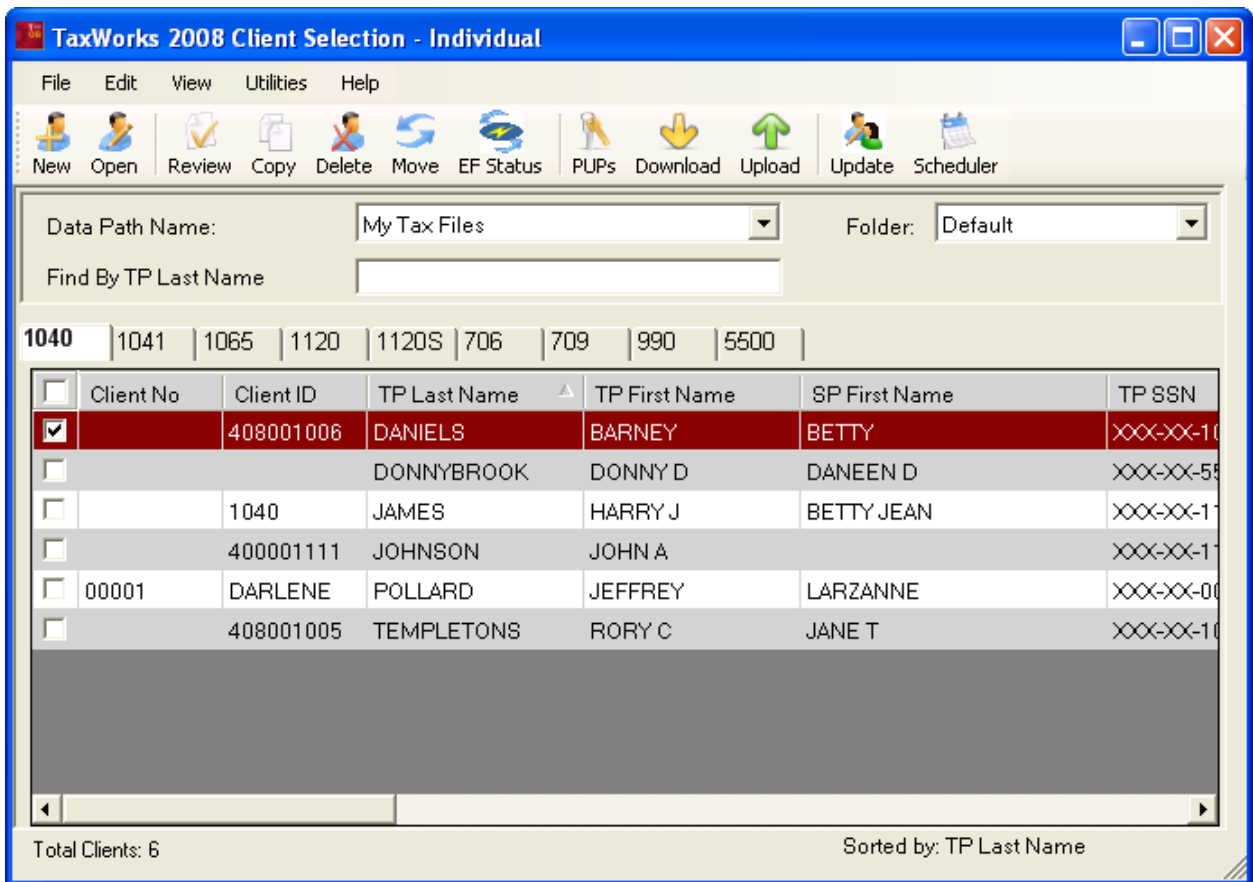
TaxWorks 2008 Client Selection - Individual

File Edit View Utilities Help

New Open Review Copy Delete Move EF Status PUPs Download Upload Update Scheduler

Data Path Name: My Tax Files

Folder: Default

Find By TP Last Name

1040 1041 1065 1120 1120S 706 709 990 5500

| | Client No | Client ID | TP Last Name | TP First Name | SP First Name | TP SSN |
|---|---|---|---|---|---|---|
| ☑ | | 408001006 | DANIELS | BARNEY | BETTY | XXX-XX-1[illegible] |
| ☐ | | | DONNYBROOK | DONNY D | DANEEN D | XXX-XX-5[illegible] |
| ☐ | | 1040 | JAMES | HARRY J | BETTY JEAN | XXX-XX-1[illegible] |
| ☐ | | 400001111 | JOHNSON | JOHN A | | XXX-XX-1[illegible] |
| ☐ | 00001 | DARLENE | POLLARD | JEFFREY | LARZANNE | XXX-XX-0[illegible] |
| ☐ | | 408001005 | TEMPLETONS | RORY C | JANE T | XXX-XX-1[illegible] |

Total Clients: 6

Sorted by: TP Last Name